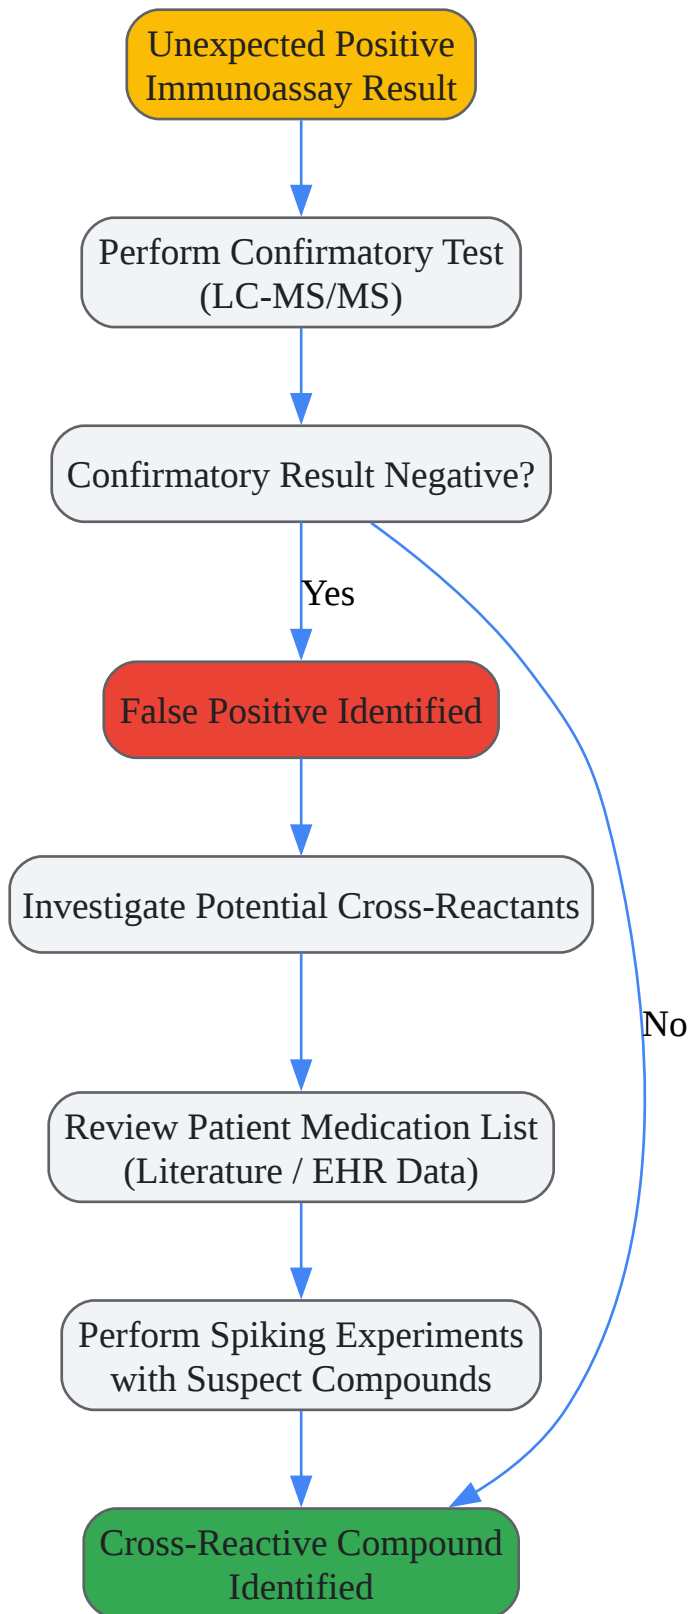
Unexpected Positive Immunoassay Result

Perform Confirmatory Test (LC-MS/MS)

Confirmatory Result Negative?

Yes

False Positive Identified

Investigate Potential Cross-Reactants

Review Patient Medication List (Literature / EHR Data)

Perform Spiking Experiments with Suspect Compounds

No

Cross-Reactive Compound Identified